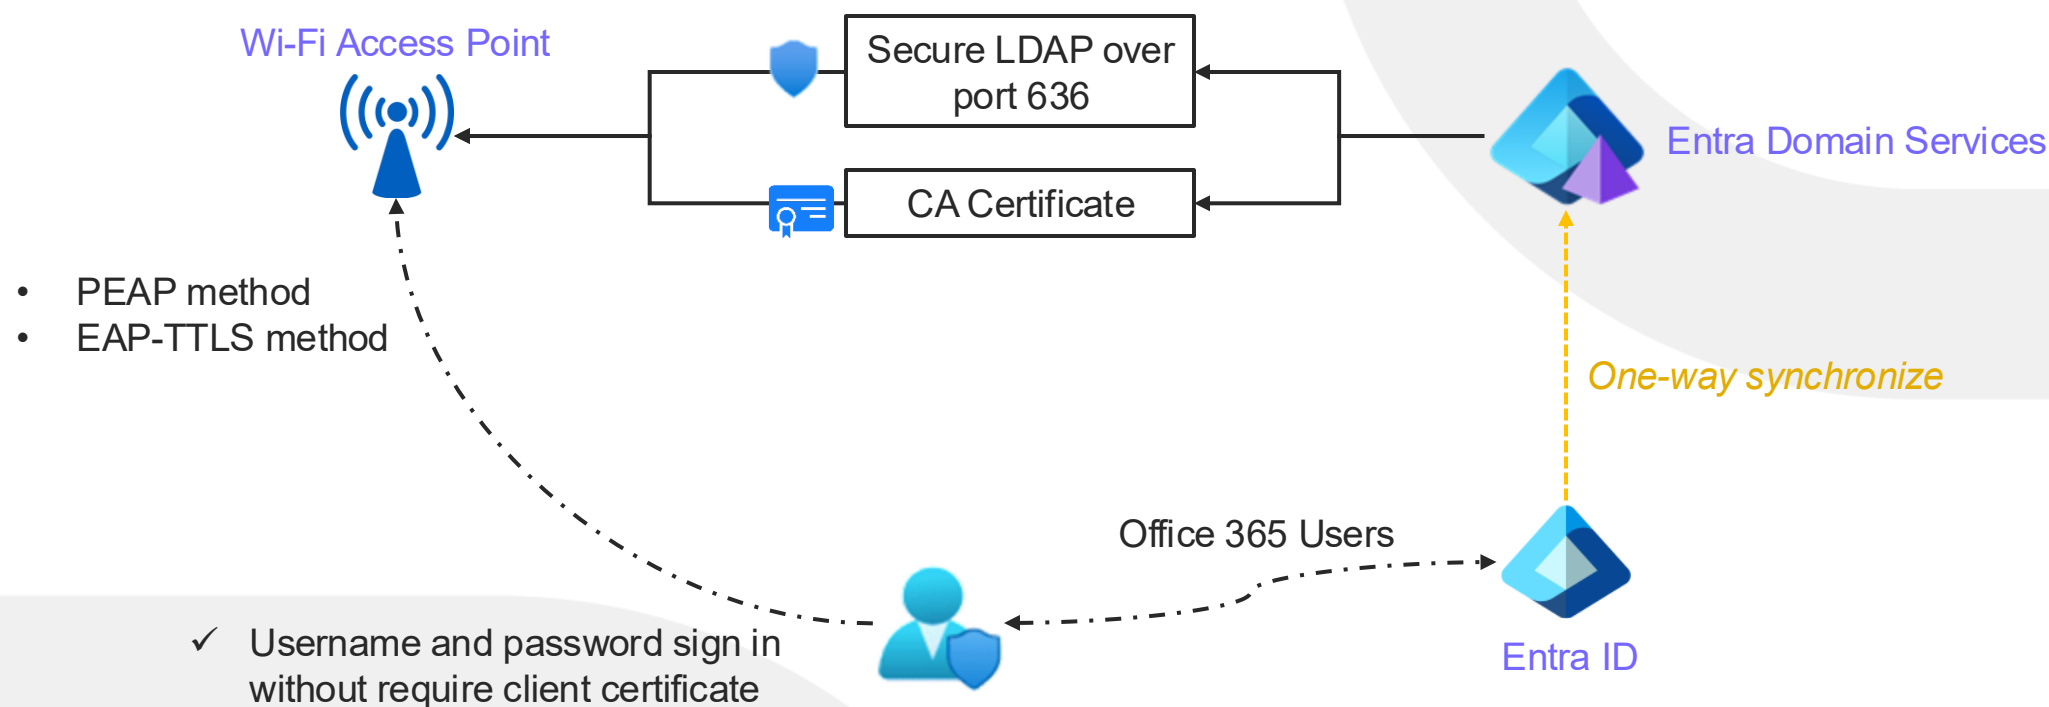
Wi-Fi Access Point

Secure LDAP over port 636

CA Certificate

Entra Domain Services

• PEAP method
• EAP-TTLS method

One-way synchronize

Office 365 Users

✓ Username and password sign in without require client certificate

Entra ID